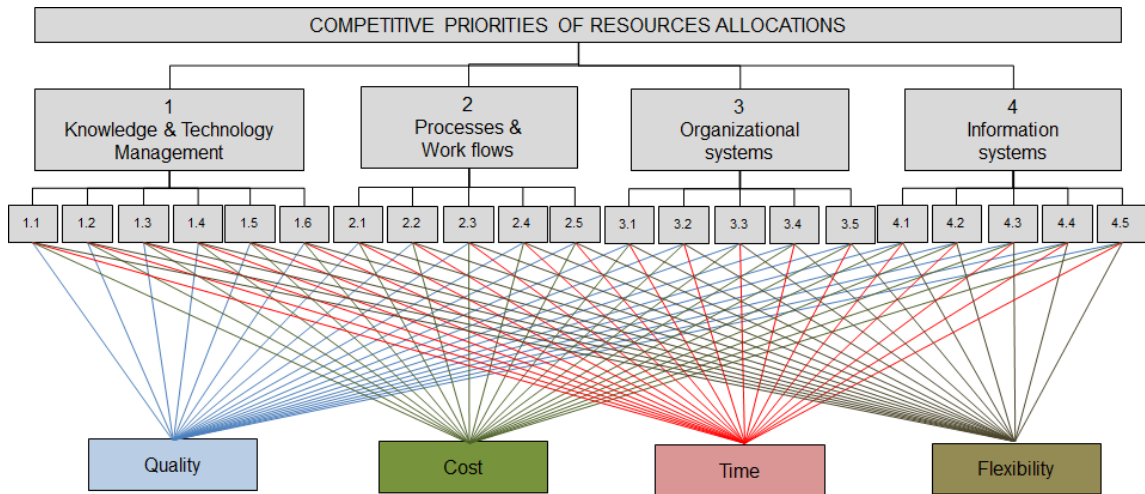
COMPETITIVE PRIORITIES OF RESOURCES ALLOCATIONS

1
Knowledge & Technology Management

2
Processes & Work flows

3
Organizational systems

4
Information systems

1.1 1.2 1.3 1.4 1.5 1.6 2.1 2.2 2.3 2.4 2.5 3.1 3.2 3.3 3.4 3.5 4.1 4.2 4.3 4.4 4.5

Quality

Cost

Time

Flexibility